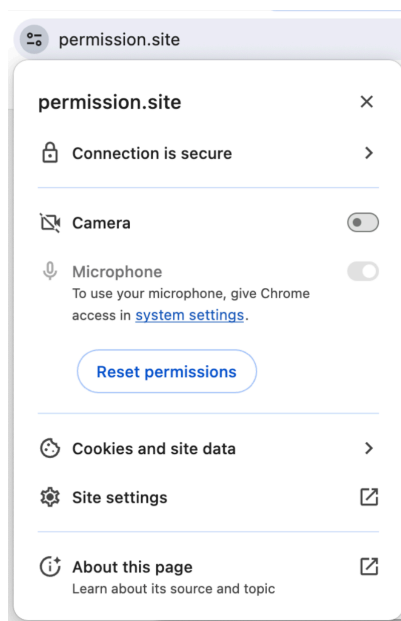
permission.site

permission.site

Connection is secure

Camera

Microphone
To use your microphone, give Chrome access in system settings.

Reset permissions

Cookies and site data

Site settings

About this page
Learn about its source and topic